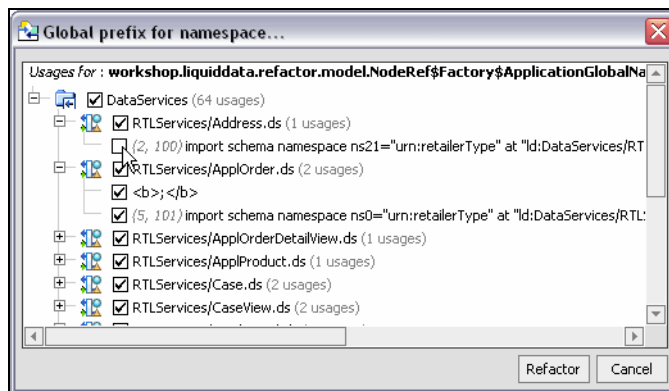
Global prefix for namespace...

Usages for : workshop.liquiddata.refactor.model.NodeRef$Factory$ApplicationGlobalNa

DataServices (64 usages)

RTLServices/Address.ds (1 usages)

(2, 100) import schema namespace ns21="urn:retailerType" at "ld:DataServices/RT

RTLServices/ApplOrder.ds (2 usages)

<b>;</b>

(5, 101) import schema namespace ns0="urn:retailerType" at "ld:DataServices/RTL

RTLServices/ApplOrderDetailView.ds (1 usages)

RTLServices/ApplProduct.ds (1 usages)

RTLServices/Case.ds (2 usages)

RTLServices/CaseView.ds (2 usages)

Refactor Cancel